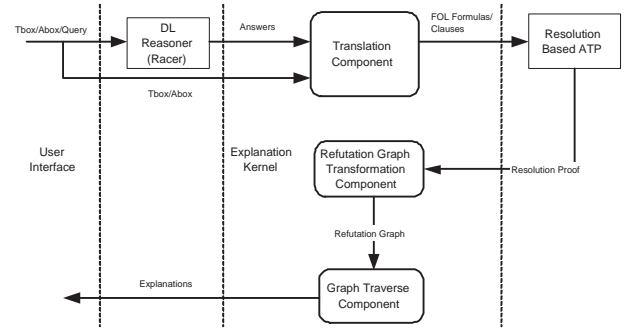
Tbox/Abox/Query

DL Reasoner (Racer)

Answers

Translation Component

FOL Formulas/ Clauses

Resolution Based ATP

Tbox/Abox

User Interface

Explanation Kernel

Refutation Graph Transformation Component

Resolution Proof

Refutation Graph

Explanations

Graph Traverse Component